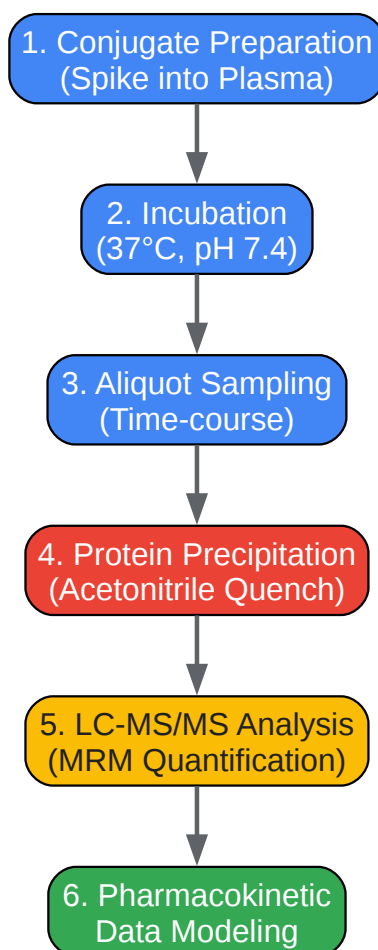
1. Conjugate Preparation
(Spike into Plasma)

2. Incubation
(37°C, pH 7.4)

3. Aliquot Sampling
(Time-course)

4. Protein Precipitation
(Acetonitrile Quench)

5. LC-MS/MS Analysis
(MRM Quantification)

6. Pharmacokinetic
Data Modeling